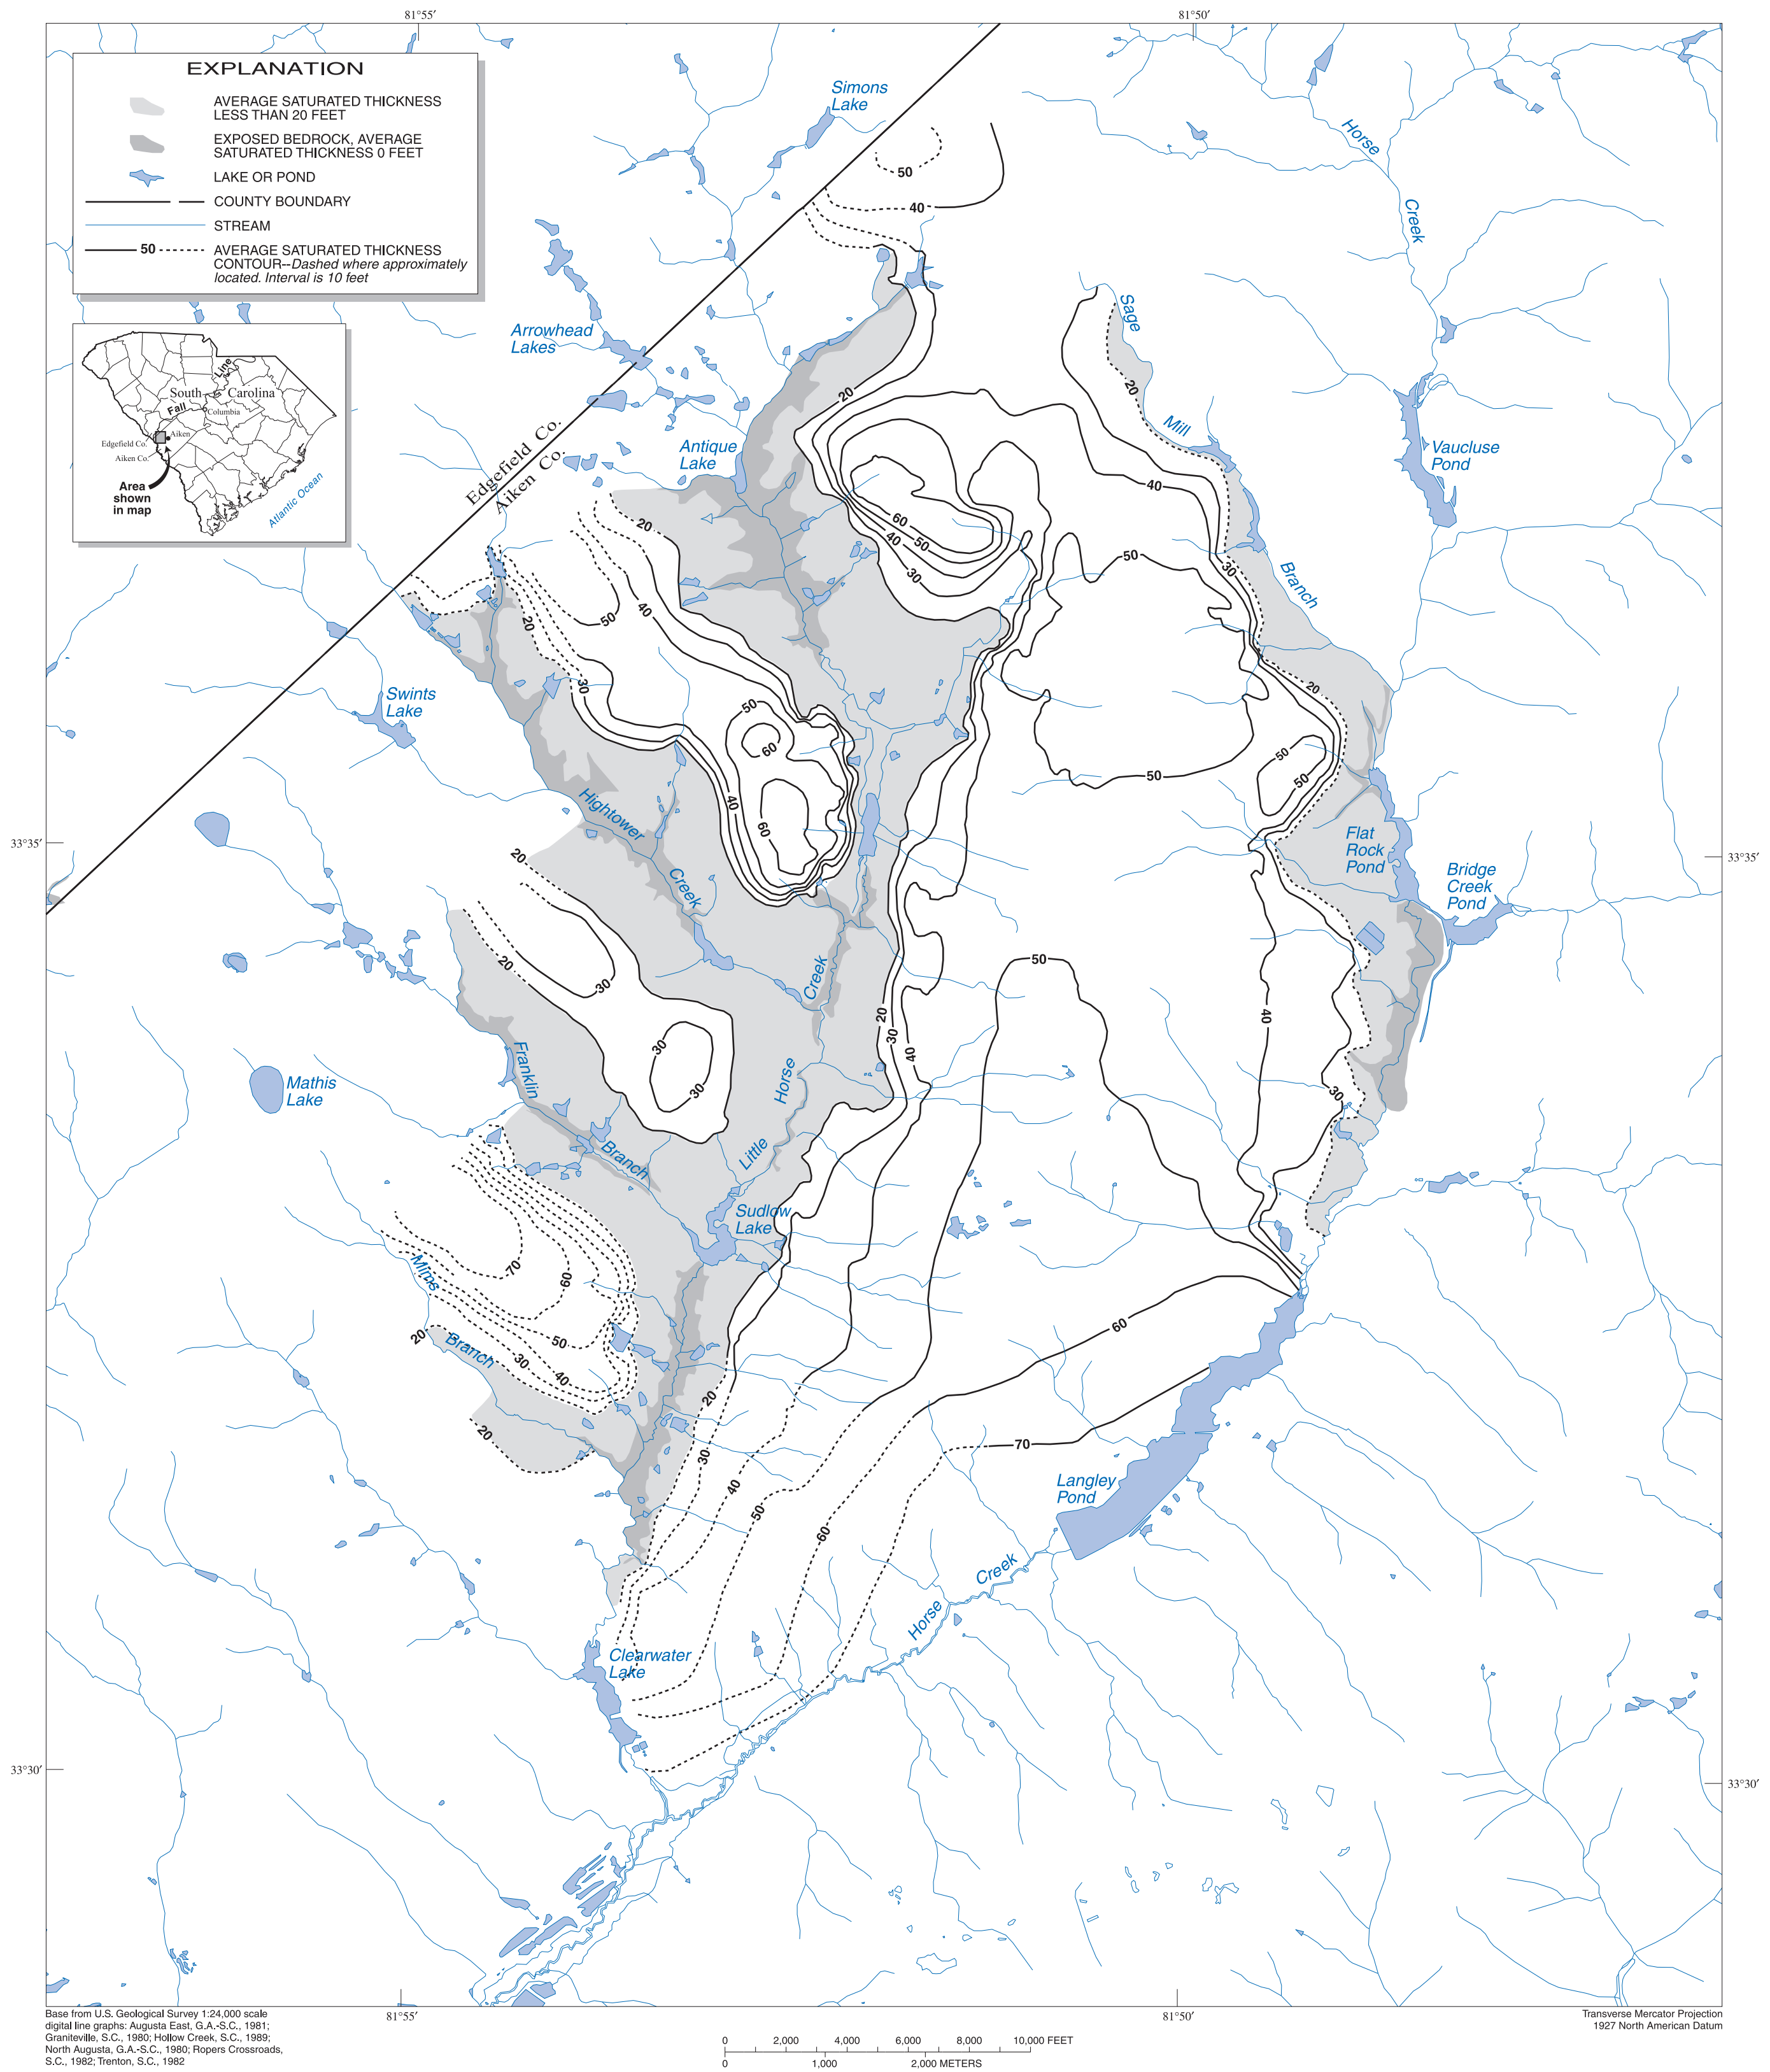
81°55′

81°50′

EXPLANATION

AVERAGE SATURATED THICKNESS LESS THAN 20 FEET

EXPOSED BEDROCK, AVERAGE SATURATED THICKNESS 0 FEET

LAKE OR POND

COUNTY BOUNDARY

STREAM

50 AVERAGE SATURATED THICKNESS CONTOUR--Dashed where approximately located. Interval is 10 feet

South Carolina
Fall Line
Columbia
Edgefield Co.
Aiken
Aiken Co.
Area shown in map
Atlantic Ocean

Simons Lake
Horse Creek
Arrowhead Lakes
Edgefield Co.
Aiken Co.
Antique Lake
Sage Mill Branch
Vaucluse Pond
Swints Lake
Hightower Creek
Flat Rock Pond
Bridge Creek Pond
Mathis Lake
Franklin Branch
Creek
Horse
Little
Sudlow Lake
Mims Branch
Langley Pond
Horse Creek
Clearwater Lake

50
40
20
60
50
40
30
20
50
40
50
20
30
50
60
40
60
30
50
50
50
20
30
30
20
30
30
30
20
30
40
50
40
30
70
60
50
30
40
20
20
20
60
30
40
50
60
70

33°35′
33°35′
33°30′
33°30′

Base from U.S. Geological Survey 1:24,000 scale digital line graphs: Augusta East, G.A.-S.C., 1981; Graniteville, S.C., 1980; Hollow Creek, S.C., 1989; North Augusta, G.A.-S.C., 1980; Ropers Crossroads, S.C., 1982; Trenton, S.C., 1982

81°55′
81°50′

Transverse Mercator Projection
1927 North American Datum

0 2,000 4,000 6,000 8,000 10,000 FEET
0 1,000 2,000 METERS